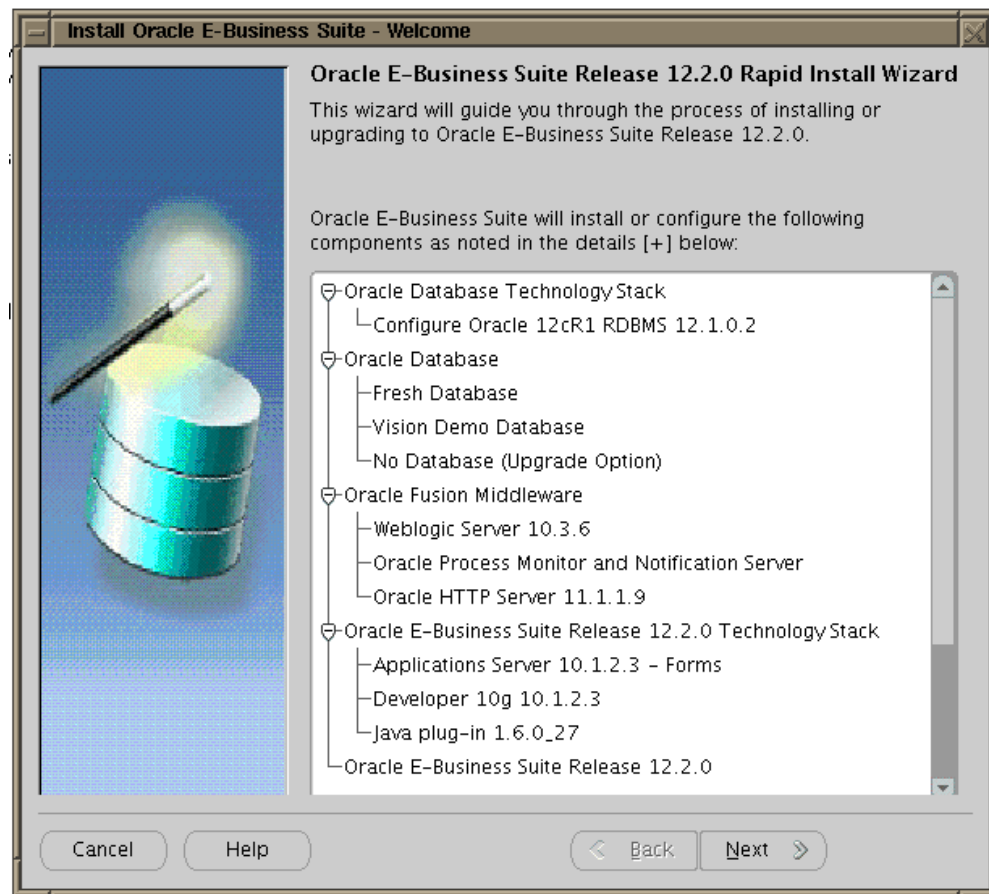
Install Oracle E-Business Suite - Welcome

Oracle E-Business Suite Release 12.2.0 Rapid Install Wizard

This wizard will guide you through the process of installing or upgrading to Oracle E-Business Suite Release 12.2.0.

Oracle E-Business Suite will install or configure the following components as noted in the details [+] below:

Oracle Database Technology Stack
Configure Oracle 12cR1 RDBMS 12.1.0.2
Oracle Database
Fresh Database
Vision Demo Database
No Database (Upgrade Option)
Oracle Fusion Middleware
Weblogic Server 10.3.6
Oracle Process Monitor and Notification Server
Oracle HTTP Server 11.1.1.9
Oracle E-Business Suite Release 12.2.0 Technology Stack
Applications Server 10.1.2.3 - Forms
Developer 10g 10.1.2.3
Java plug-in 1.6.0_27
Oracle E-Business Suite Release 12.2.0

Cancel Help Back Next